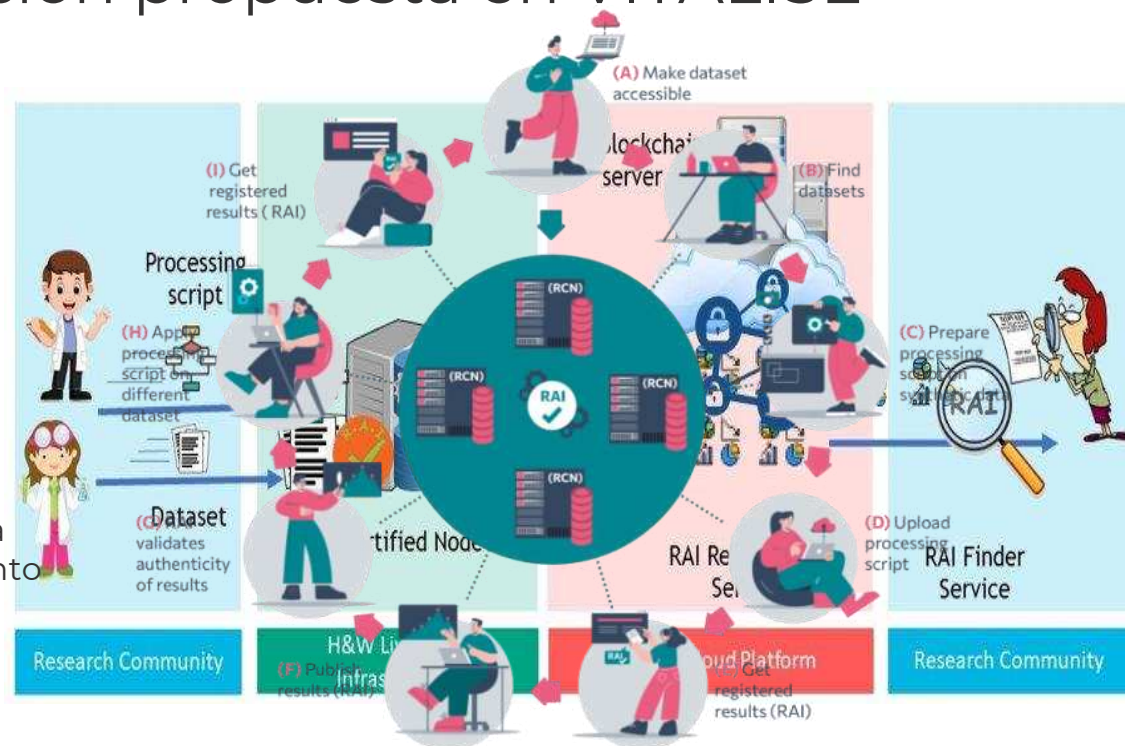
(A) Make dataset accessible

Blockchai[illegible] server

(B) Find datasets

(I) Get registered results ( RAI)

Processing script

(H) App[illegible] processing script on different dataset

(RCN)

(RCN)

(RCN)

(RCN)

RAI

(C) Prepare processing s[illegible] s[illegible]

RAI

(G) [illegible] Dataset validates authenticity of results

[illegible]rtified Node

RAI Re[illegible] Se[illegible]

(D) Upload processing script

RAI Finder Service

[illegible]n
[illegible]nto

Research Community

H&W Li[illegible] Infras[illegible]

(F) Publish results (RAI)

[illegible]oud Platform

(E) Get registered results (RAI)

Research Community